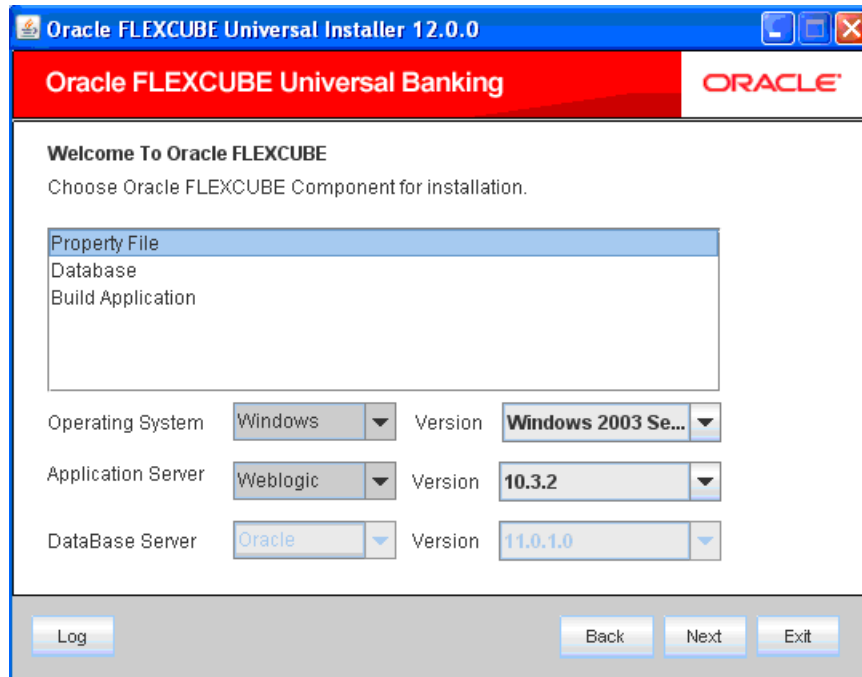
Oracle FLEXCUBE Universal Installer 12.0.0

Oracle FLEXCUBE Universal Banking

ORACLE

Welcome To Oracle FLEXCUBE

Choose Oracle FLEXCUBE Component for installation.

Property File
Database
Build Application

Operating System Windows Version Windows 2003 Se...

Application Server Weblogic Version 10.3.2

DataBase Server Oracle Version 11.0.1.0

Log

Back Next Exit